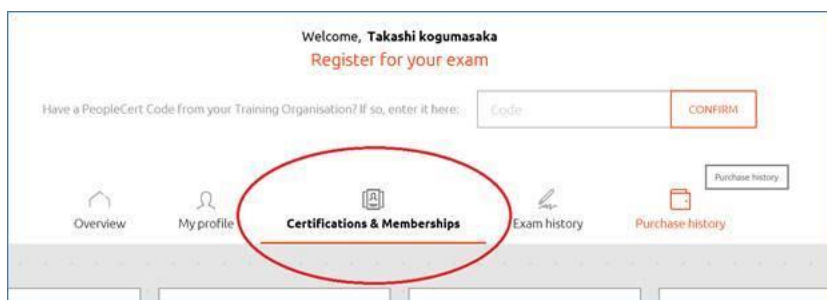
Welcome, **Takashi kogumasaka**

Register for your exam

Have a PeopleCert Code from your Training Organisation? If so, enter it here:

Code

CONFIRM

Purchase history

Overview

My profile

**Certifications & Memberships**

Exam history

Purchase history